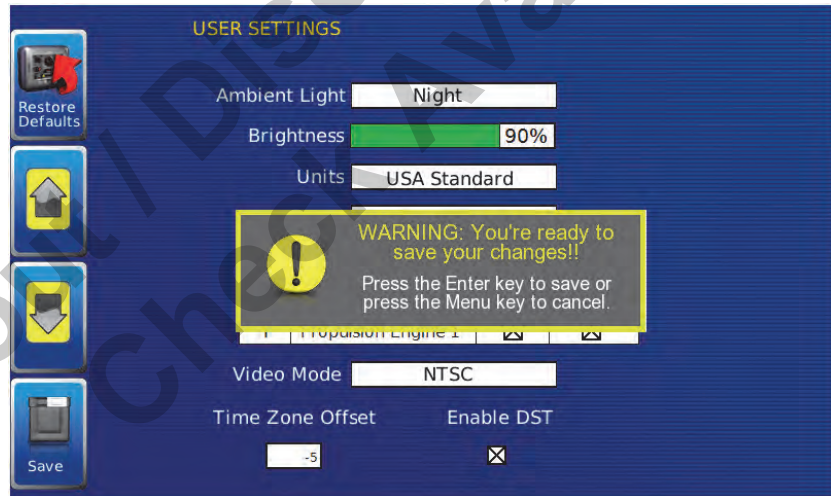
USER SETTINGS

Restore Defaults

Ambient Light Night

Brightness 90%

Units USA Standard

WARNING: You're ready to save your changes!!

Press the Enter key to save or press the Menu key to cancel.

1 Propulsion Engine 1

Video Mode NTSC

Time Zone Offset

Enable DST

-5

Save